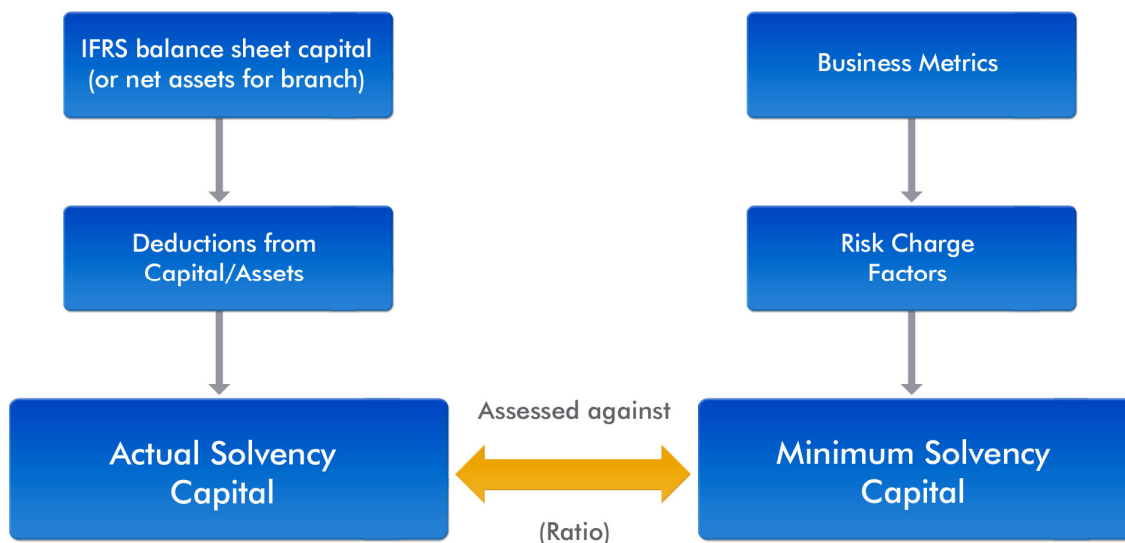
IFRS balance sheet capital (or net assets for branch)

Deductions from Capital/Assets

Actual Solvency Capital

Business Metrics

Risk Charge Factors

Minimum Solvency Capital

Assessed against

(Ratio)